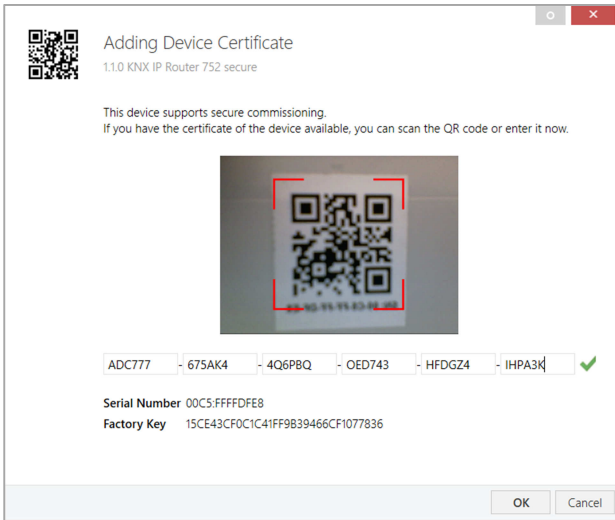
Adding Device Certificate

1.1.0 KNX IP Router 752 secure

This device supports secure commissioning.
If you have the certificate of the device available, you can scan the QR code or enter it now.

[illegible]

ADC777 - 675AK4 - 4Q6PBQ - OED743 - HFDGZ4 - IHPA3K

Serial Number 00C5:FFFFDFE8

Factory Key 15CE43CF0C1C41FF9B39466CF1077836

OK

Cancel